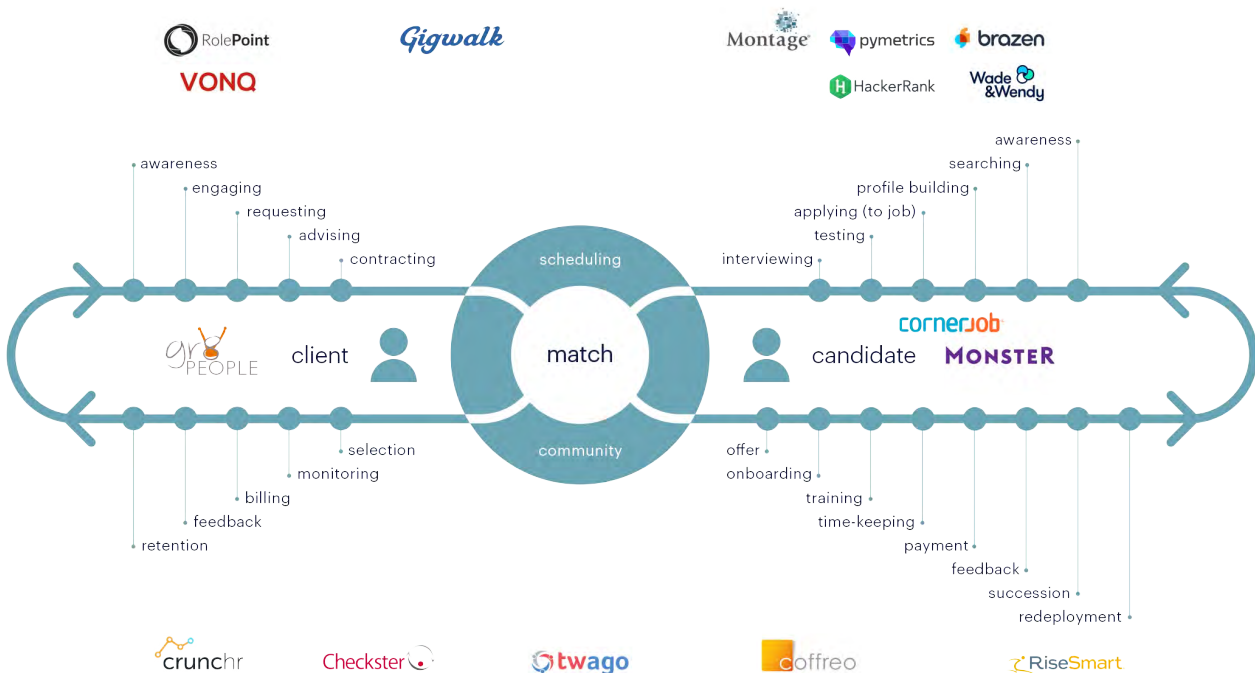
RolePoint
VONQ
Gigwalk
Montage
pymetrics
brazen
HackerRank
Wade &Wendy

awareness
engaging
requesting
advising
contracting

awareness
searching
profile building
applying (to job)
testing
interviewing

scheduling
match
community

gr PEOPLE
client
candidate
cornerjob
MONSTER

selection
monitoring
billing
feedback
retention

offer
onboarding
training
time-keeping
payment
feedback
succession
redeployment

crunchr
Checkster
twago
coffreo
RiseSmart